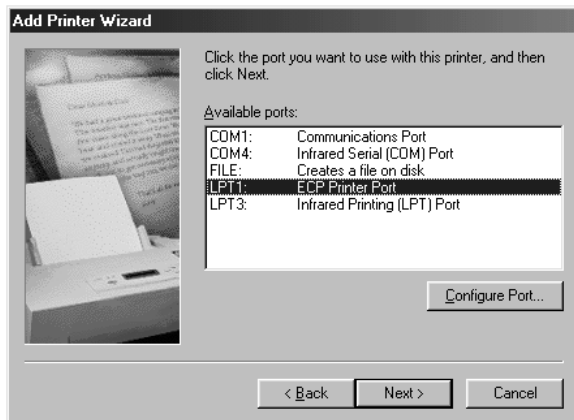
Add Printer Wizard

Click the port you want to use with this printer, and then click Next.

Available ports:

| | |
|---|---|
| COM1: | Communications Port |
| COM4: | Infrared Serial (COM) Port |
| FILE: | Creates a file on disk |
| LPT1: | ECP Printer Port |
| LPT3: | Infrared Printing (LPT) Port |

Configure Port...

< Back  Next >  Cancel